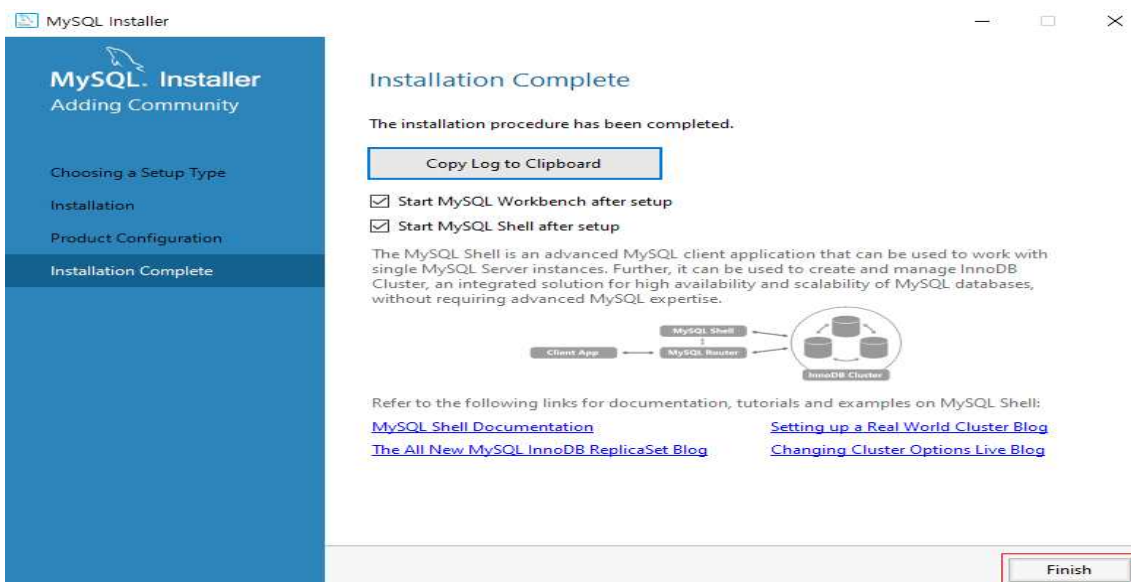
MySQL Installer

MySQL. Installer
Adding Community

Choosing a Setup Type
Installation
Product Configuration
Installation Complete

Installation Complete

The installation procedure has been completed.

Copy Log to Clipboard

Start MySQL Workbench after setup
Start MySQL Shell after setup

The MySQL Shell is an advanced MySQL client application that can be used to work with single MySQL Server instances. Further, it can be used to create and manage InnoDB Cluster, an integrated solution for high availability and scalability of MySQL databases, without requiring advanced MySQL expertise.

MySQL Shell
Client App
MySQL Router
InnoDB Cluster

Refer to the following links for documentation, tutorials and examples on MySQL Shell:

MySQL Shell Documentation
Setting up a Real World Cluster Blog
The All New MySQL InnoDB ReplicaSet Blog
Changing Cluster Options Live Blog

Finish